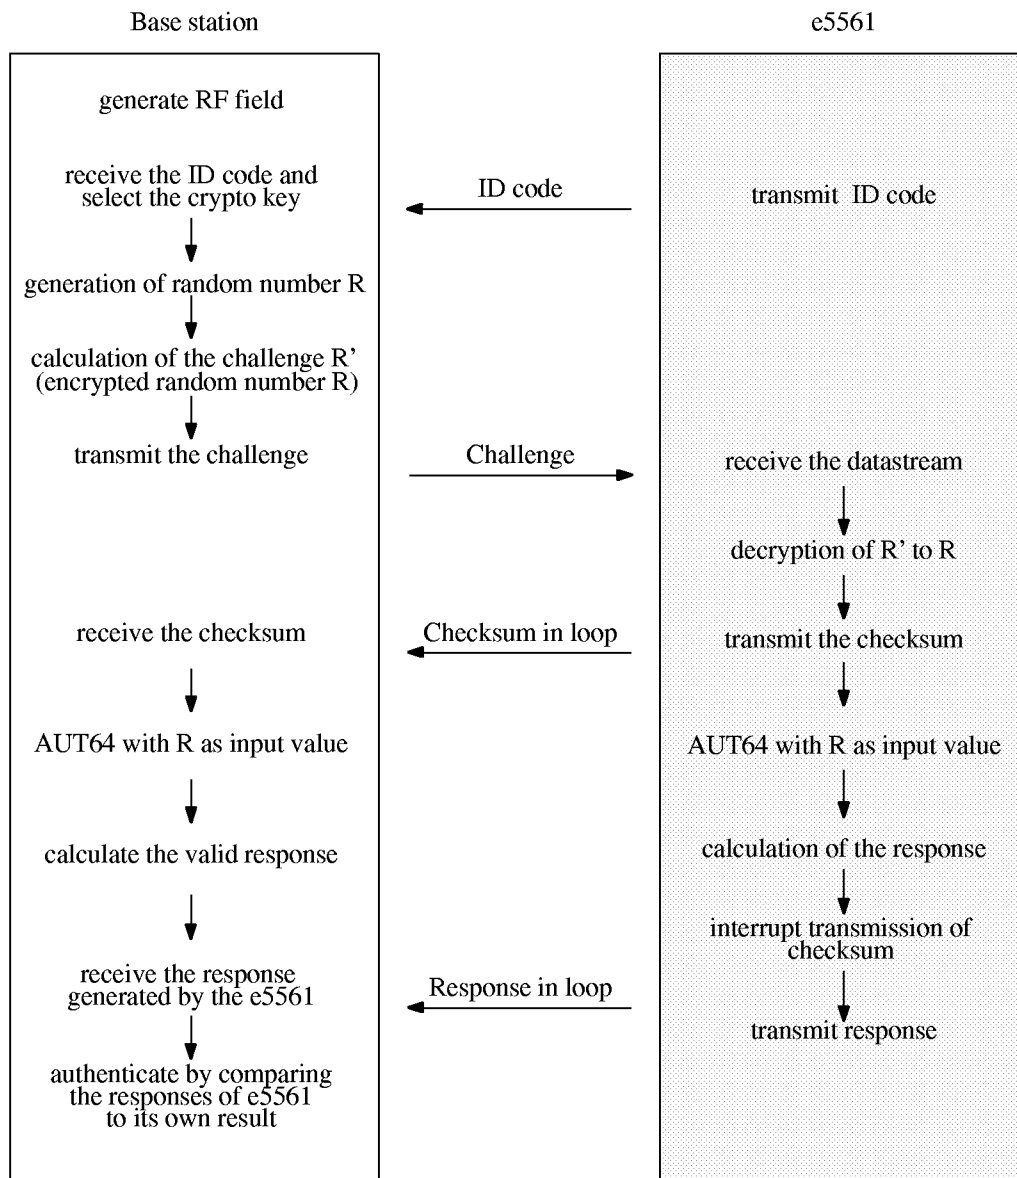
Base station

e5561

generate RF field

receive the ID code and select the crypto key

ID code

transmit ID code

generation of random number R

calculation of the challenge R' (encrypted random number R)

transmit the challenge

Challenge

receive the datastream

decryption of R' to R

receive the checksum

Checksum in loop

transmit the checksum

AUT64 with R as input value

AUT64 with R as input value

calculate the valid response

calculation of the response

interrupt transmission of checksum

receive the response generated by the e5561

Response in loop

transmit response

authenticate by comparing the responses of e5561 to its own result